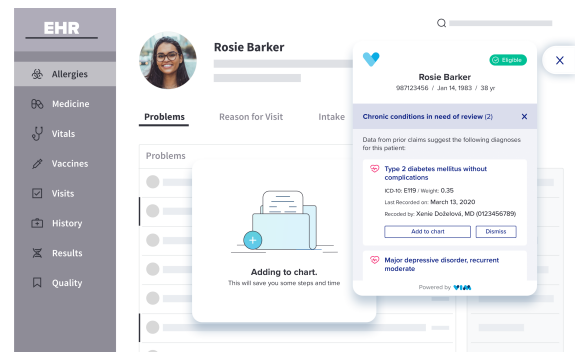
EHR

Allergies

Medicine

Vitals

Vaccines

Visits

History

Results

Quality

Rosie Barker

Problems

Reason for Visit

Intake

Problems

Adding to chart.

This will save you some steps and time

Eligible

Rosie Barker

987123456 / Jan 14, 1983 / 38 yr

Chronic conditions in need of review (2)

Data from prior claims suggest the following diagnoses for this patient:

Type 2 diabetes mellitus without complications

ICD-10: E119 / Weight: 0.35

Last Recorded on: March 13, 2020

Recoded by: Xenie Doželová, MD (0123456789)

Add to chart

Dismiss

Major depressive disorder, recurrent moderate

Powered by VIM